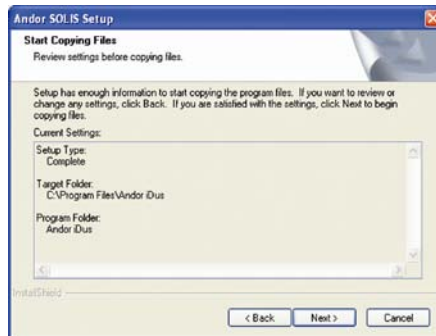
Andor SOLIS Setup

Start Copying Files

Review settings before copying files.

Setup has enough information to start copying the program files. If you want to review or change any settings, click Back. If you are satisfied with the settings, click Next to begin copying files.

Current Settings:

Setup Type:
Complete

Target Folder:
C:\Program Files\Andor iDus

Program Folder:
Andor iDus

InstallShield

< Back
Next >
Cancel